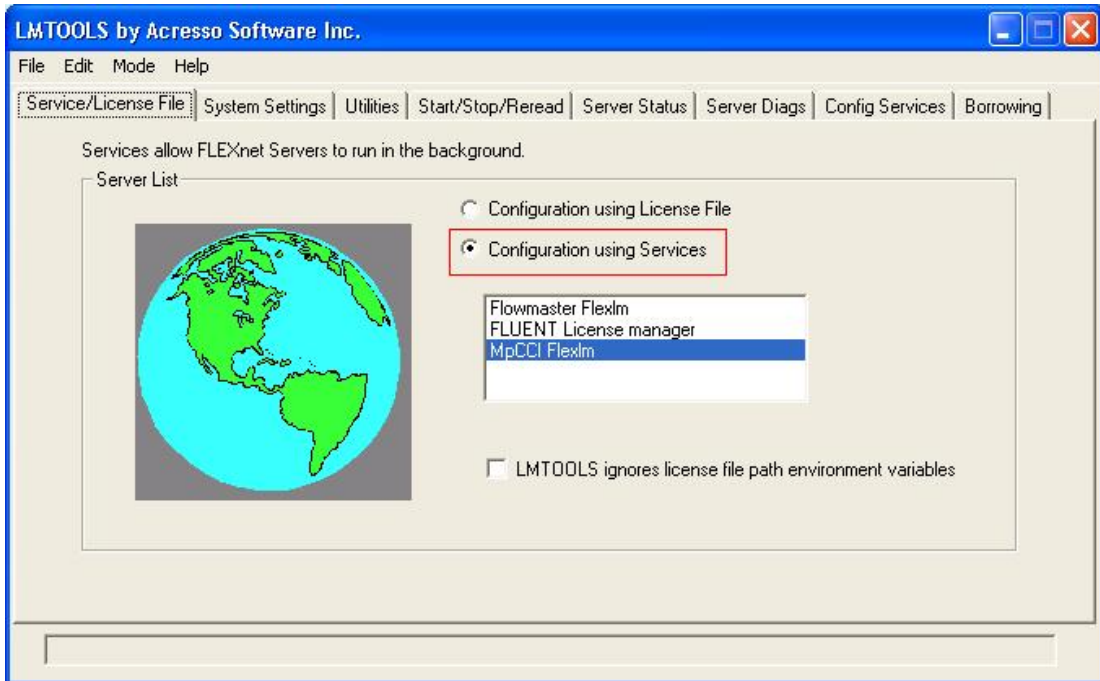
LMTOOLS by Acresso Software Inc.

File Edit Mode Help

Service/License File | System Settings | Utilities | Start/Stop/Reread | Server Status | Server Diags | Config Services | Borrowing

Services allow FLEXnet Servers to run in the background.

Server List

Configuration using License File

Configuration using Services

Flowmaster Flexlm
FLUENT License manager
MpCCI Flexlm

LMTOOLS ignores license file path environment variables